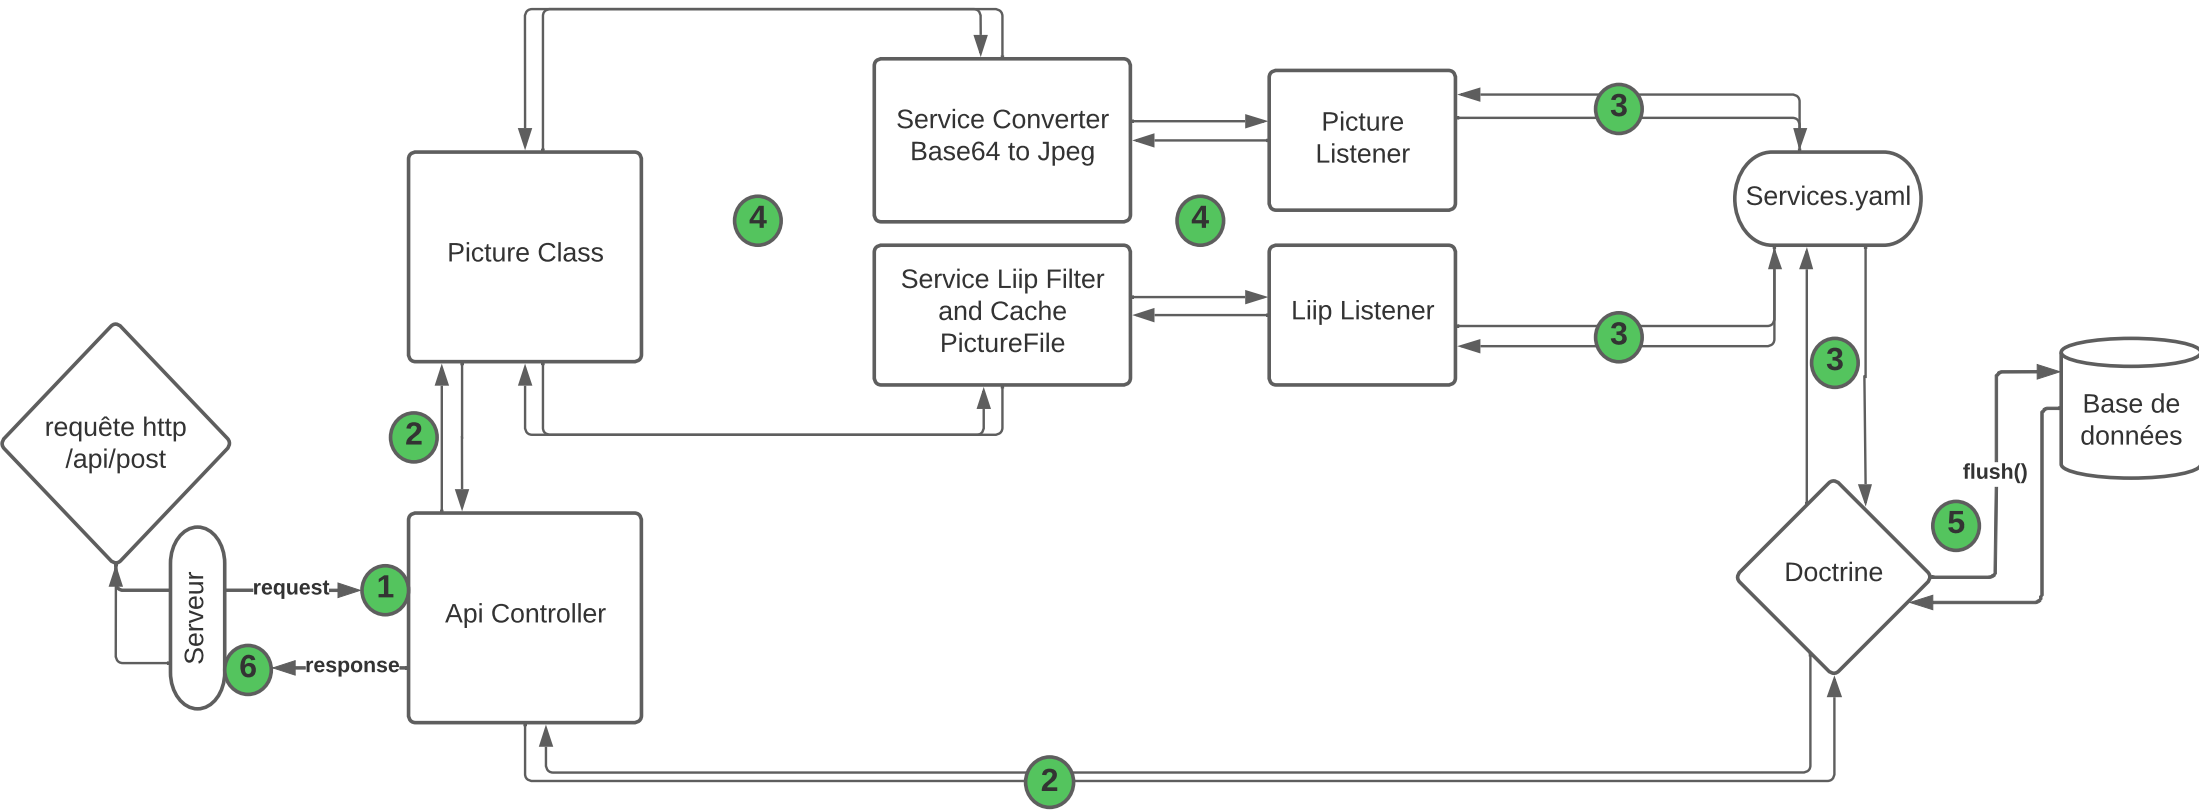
Service Converter Base64 to Jpeg

Picture Listener

3

Services.yaml

Picture Class

4

4

Service Liip Filter and Cache PictureFile

Liip Listener

3

3

requête http /api/post

2

Base de données

flush()

5

Serveur

request

1

Api Controller

Doctrine

6

response

2